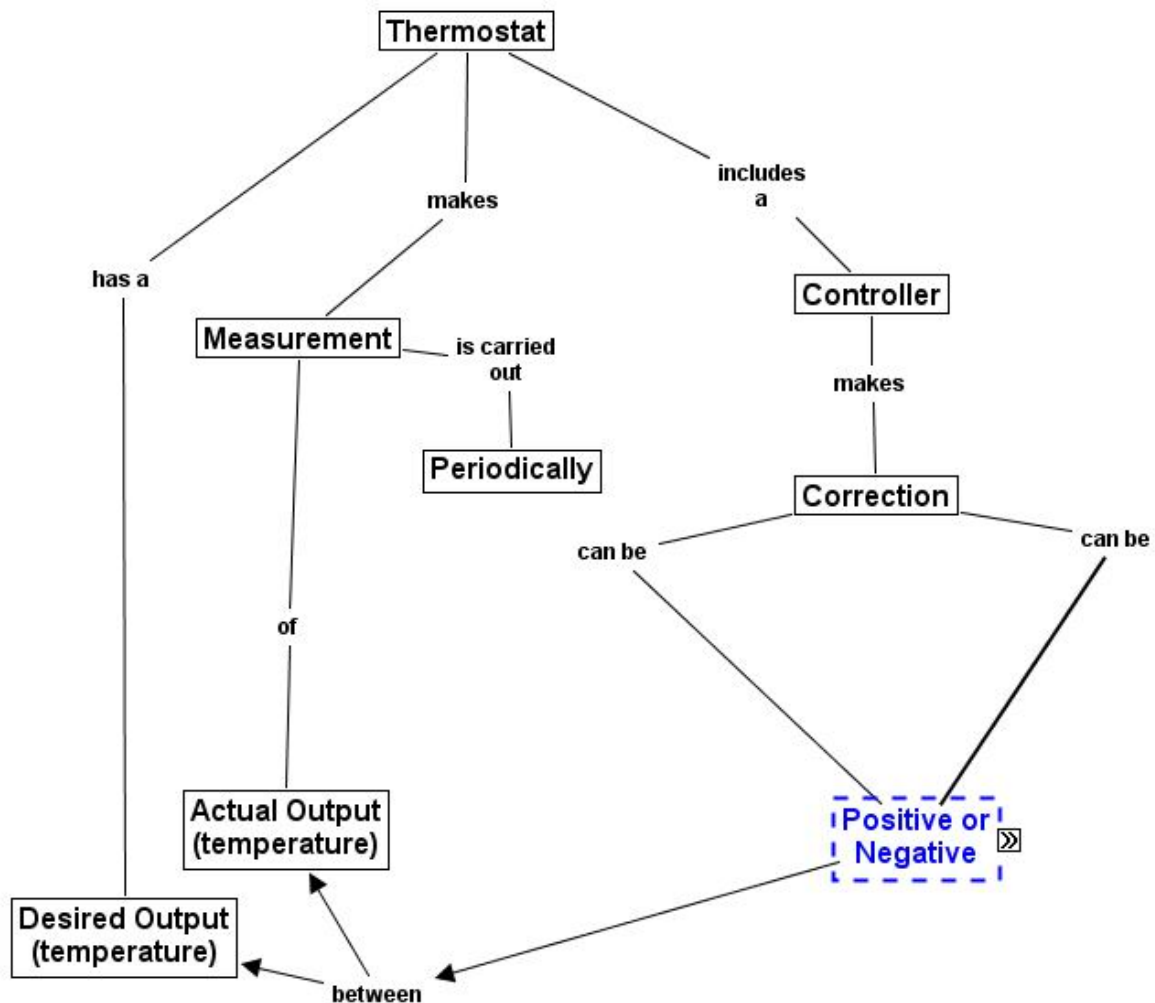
Thermostat

has a

makes

includes a

Measurement

is carried out

Periodically

Controller

makes

Correction

can be

can be

of

Actual Output (temperature)

Positive or Negative

Desired Output (temperature)

between